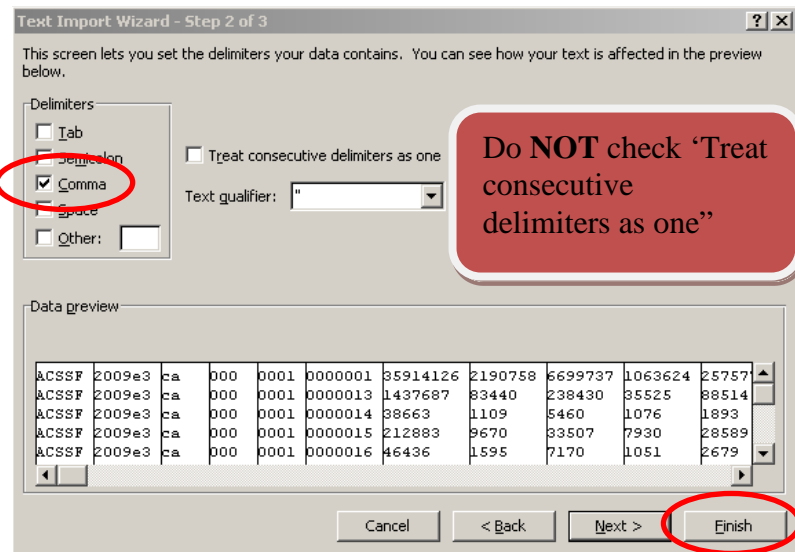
Text Import Wizard - Step 2 of 3

?X

This screen lets you set the delimiters your data contains. You can see how your text is affected in the preview below.

Delimiters

Tab

Semicolon

Comma

Space

Other:

Treat consecutive delimiters as one

Text qualifier: "

Do **NOT** check 'Treat consecutive delimiters as one"

Data preview

| | | | | | | | | | | |
|---|---|---|---|---|---|---|---|---|---|---|
| ACSSF | 2009e3 | ca | 000 | 0001 | 0000001 | 35914126 | 2190758 | 6699737 | 1063624 | 25757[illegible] |
| ACSSF | 2009e3 | ca | 000 | 0001 | 0000013 | 1437687 | 83440 | 238430 | 35525 | 88514 |
| ACSSF | 2009e3 | ca | 000 | 0001 | 0000014 | 38663 | 1109 | 5460 | 1076 | 1893 |
| ACSSF | 2009e3 | ca | 000 | 0001 | 0000015 | 212883 | 9670 | 33507 | 7930 | 28589 |
| ACSSF | 2009e3 | ca | 000 | 0001 | 0000016 | 46436 | 1595 | 7170 | 1051 | 2679 |

Cancel

< Back

Next >

Finish